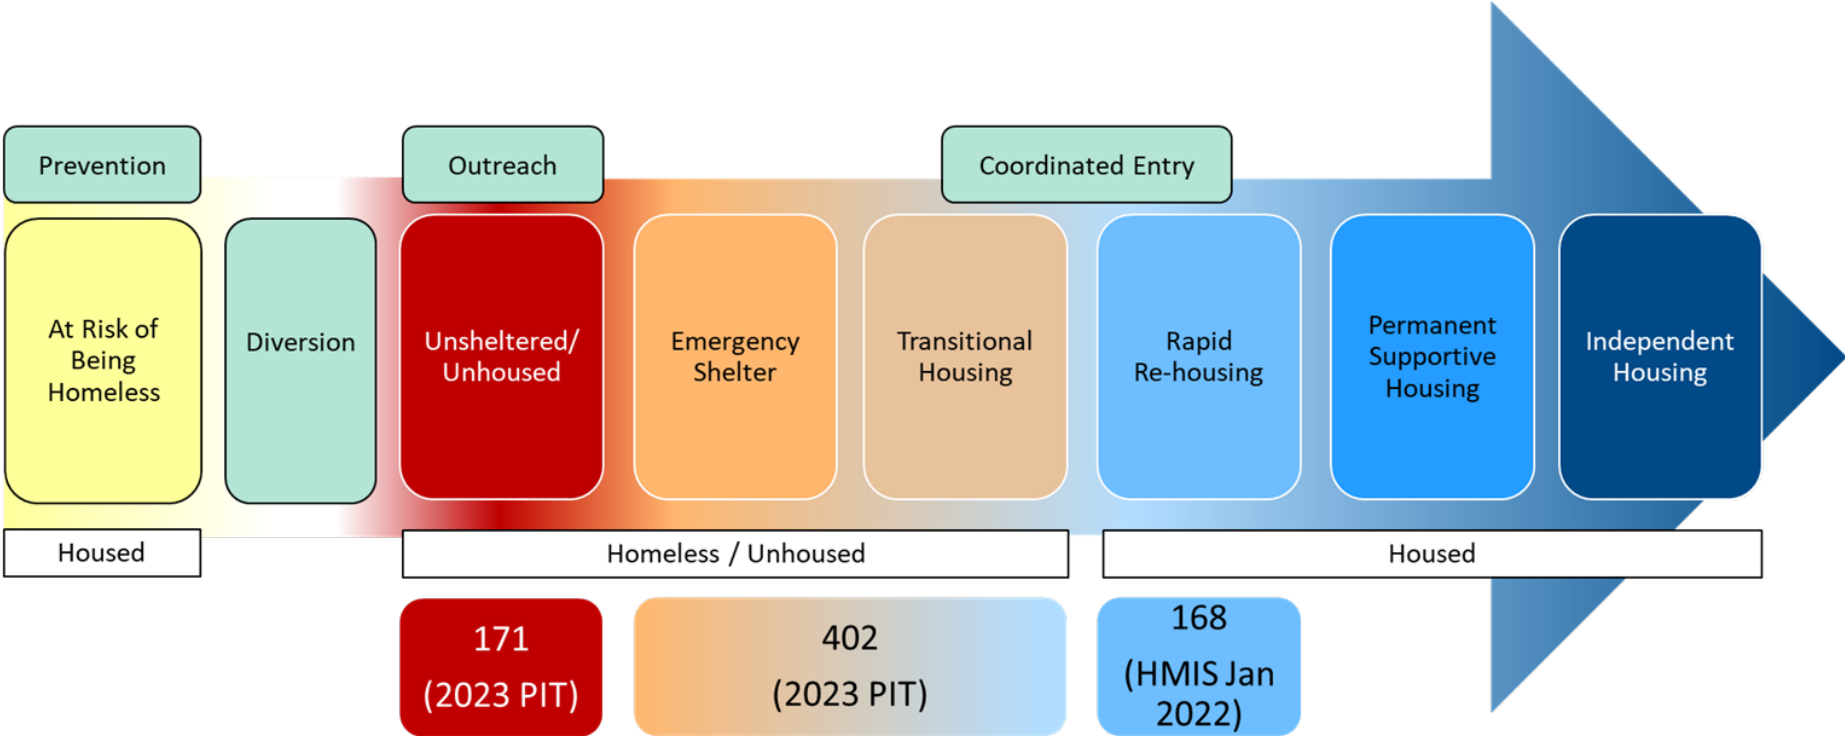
Prevention

Outreach

Coordinated Entry

At Risk of Being Homeless

Diversion

Unsheltered/ Unhoused

Emergency Shelter

Transitional Housing

Rapid Re-housing

Permanent Supportive Housing

Independent Housing

Housed

Homeless / Unhoused

Housed

171
(2023 PIT)

402
(2023 PIT)

168
(HMIS Jan 2022)